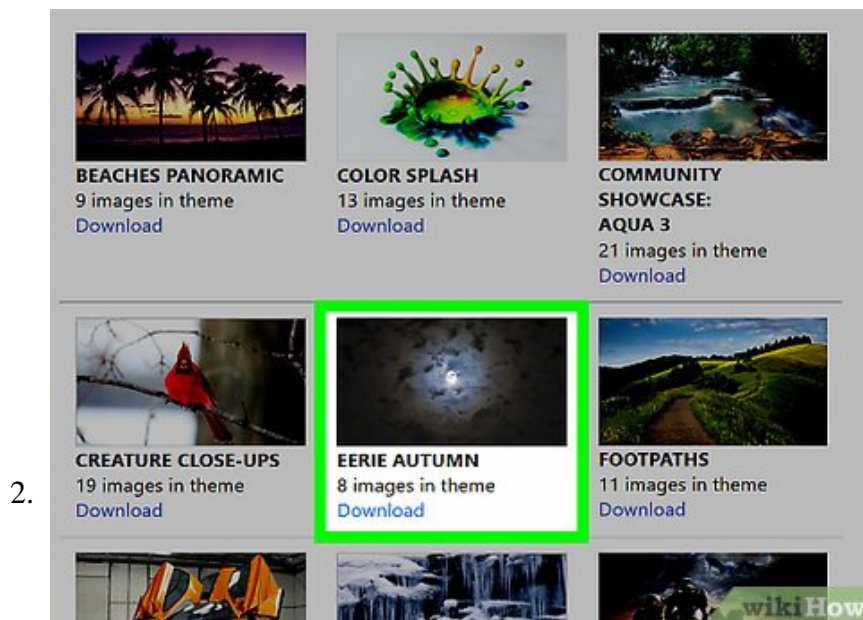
BEACHES PANORAMIC
9 images in theme
Download

COLOR SPLASH
13 images in theme
Download

COMMUNITY SHOWCASE: AQUA 3
21 images in theme
Download

2.

CREATURE CLOSE-UPS
19 images in theme
Download

EERIE AUTUMN
8 images in theme
Download

FOOTPATHS
11 images in theme
Download

wikiHow